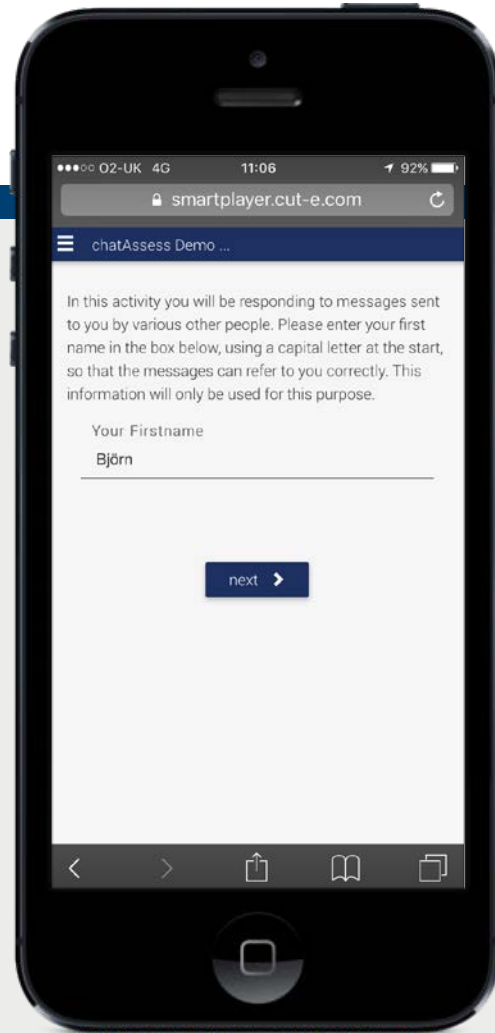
●●●○○ O2-UK 4G 11:06 92%

smartplayer.cut-e.com

chatAssess Demo ...

In this activity you will be responding to messages sent to you by various other people. Please enter your first name in the box below, using a capital letter at the start, so that the messages can refer to you correctly. This information will only be used for this purpose.

Your Firstname

Björn

next